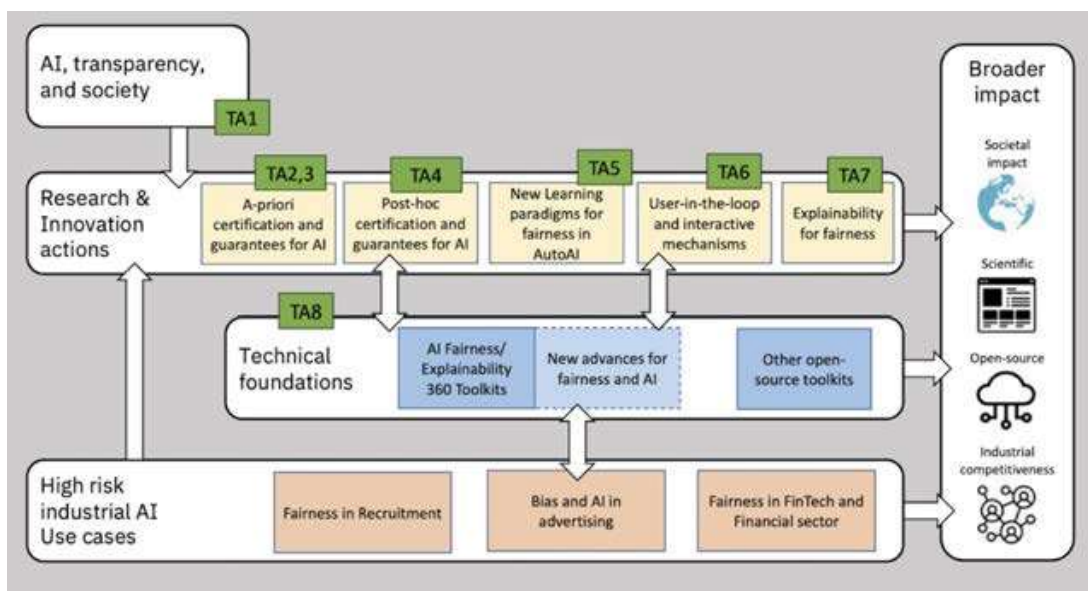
AI, transparency, and society

TA1

Research & Innovation actions

TA2,3
A-priori certification and guarantees for AI

TA4
Post-hoc certification and guarantees for AI

TA5
New Learning paradigms for fairness in AutoAI

TA6
User-in-the-loop and interactive mechanisms

TA7
Explainability for fairness

TA8

Technical foundations

AI Fairness/ Explainability 360 Toolkits

New advances for fairness and AI

Other open-source toolkits

High risk industrial AI Use cases

Fairness in Recruitment

Bias and AI in advertising

Fairness in FinTech and Financial sector

Broader impact

Societal impact

Scientific

Open-source

Industrial competitiveness